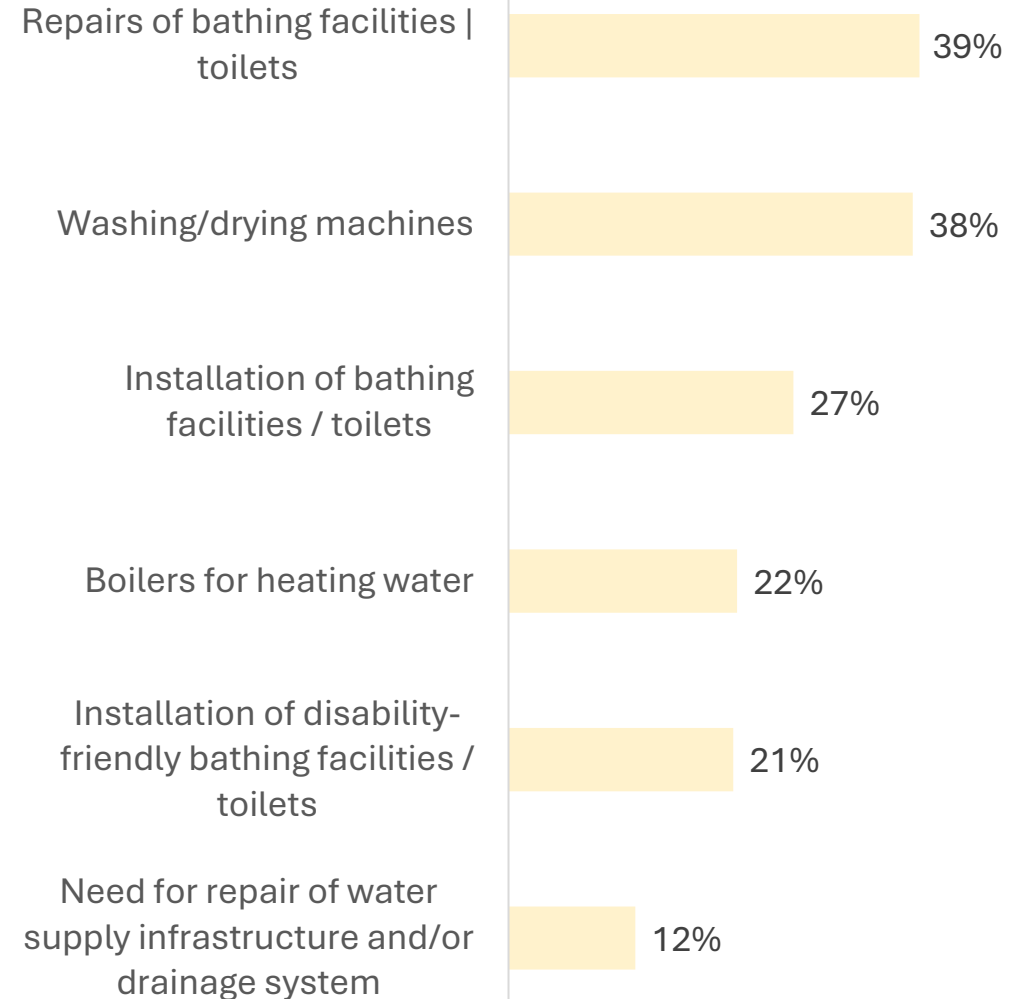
Repairs of bathing facilities | toilets
39%

Washing/drying machines
38%

Installation of bathing facilities / toilets
27%

Boilers for heating water
22%

Installation of disability-friendly bathing facilities / toilets
21%

Need for repair of water supply infrastructure and/or drainage system
12%